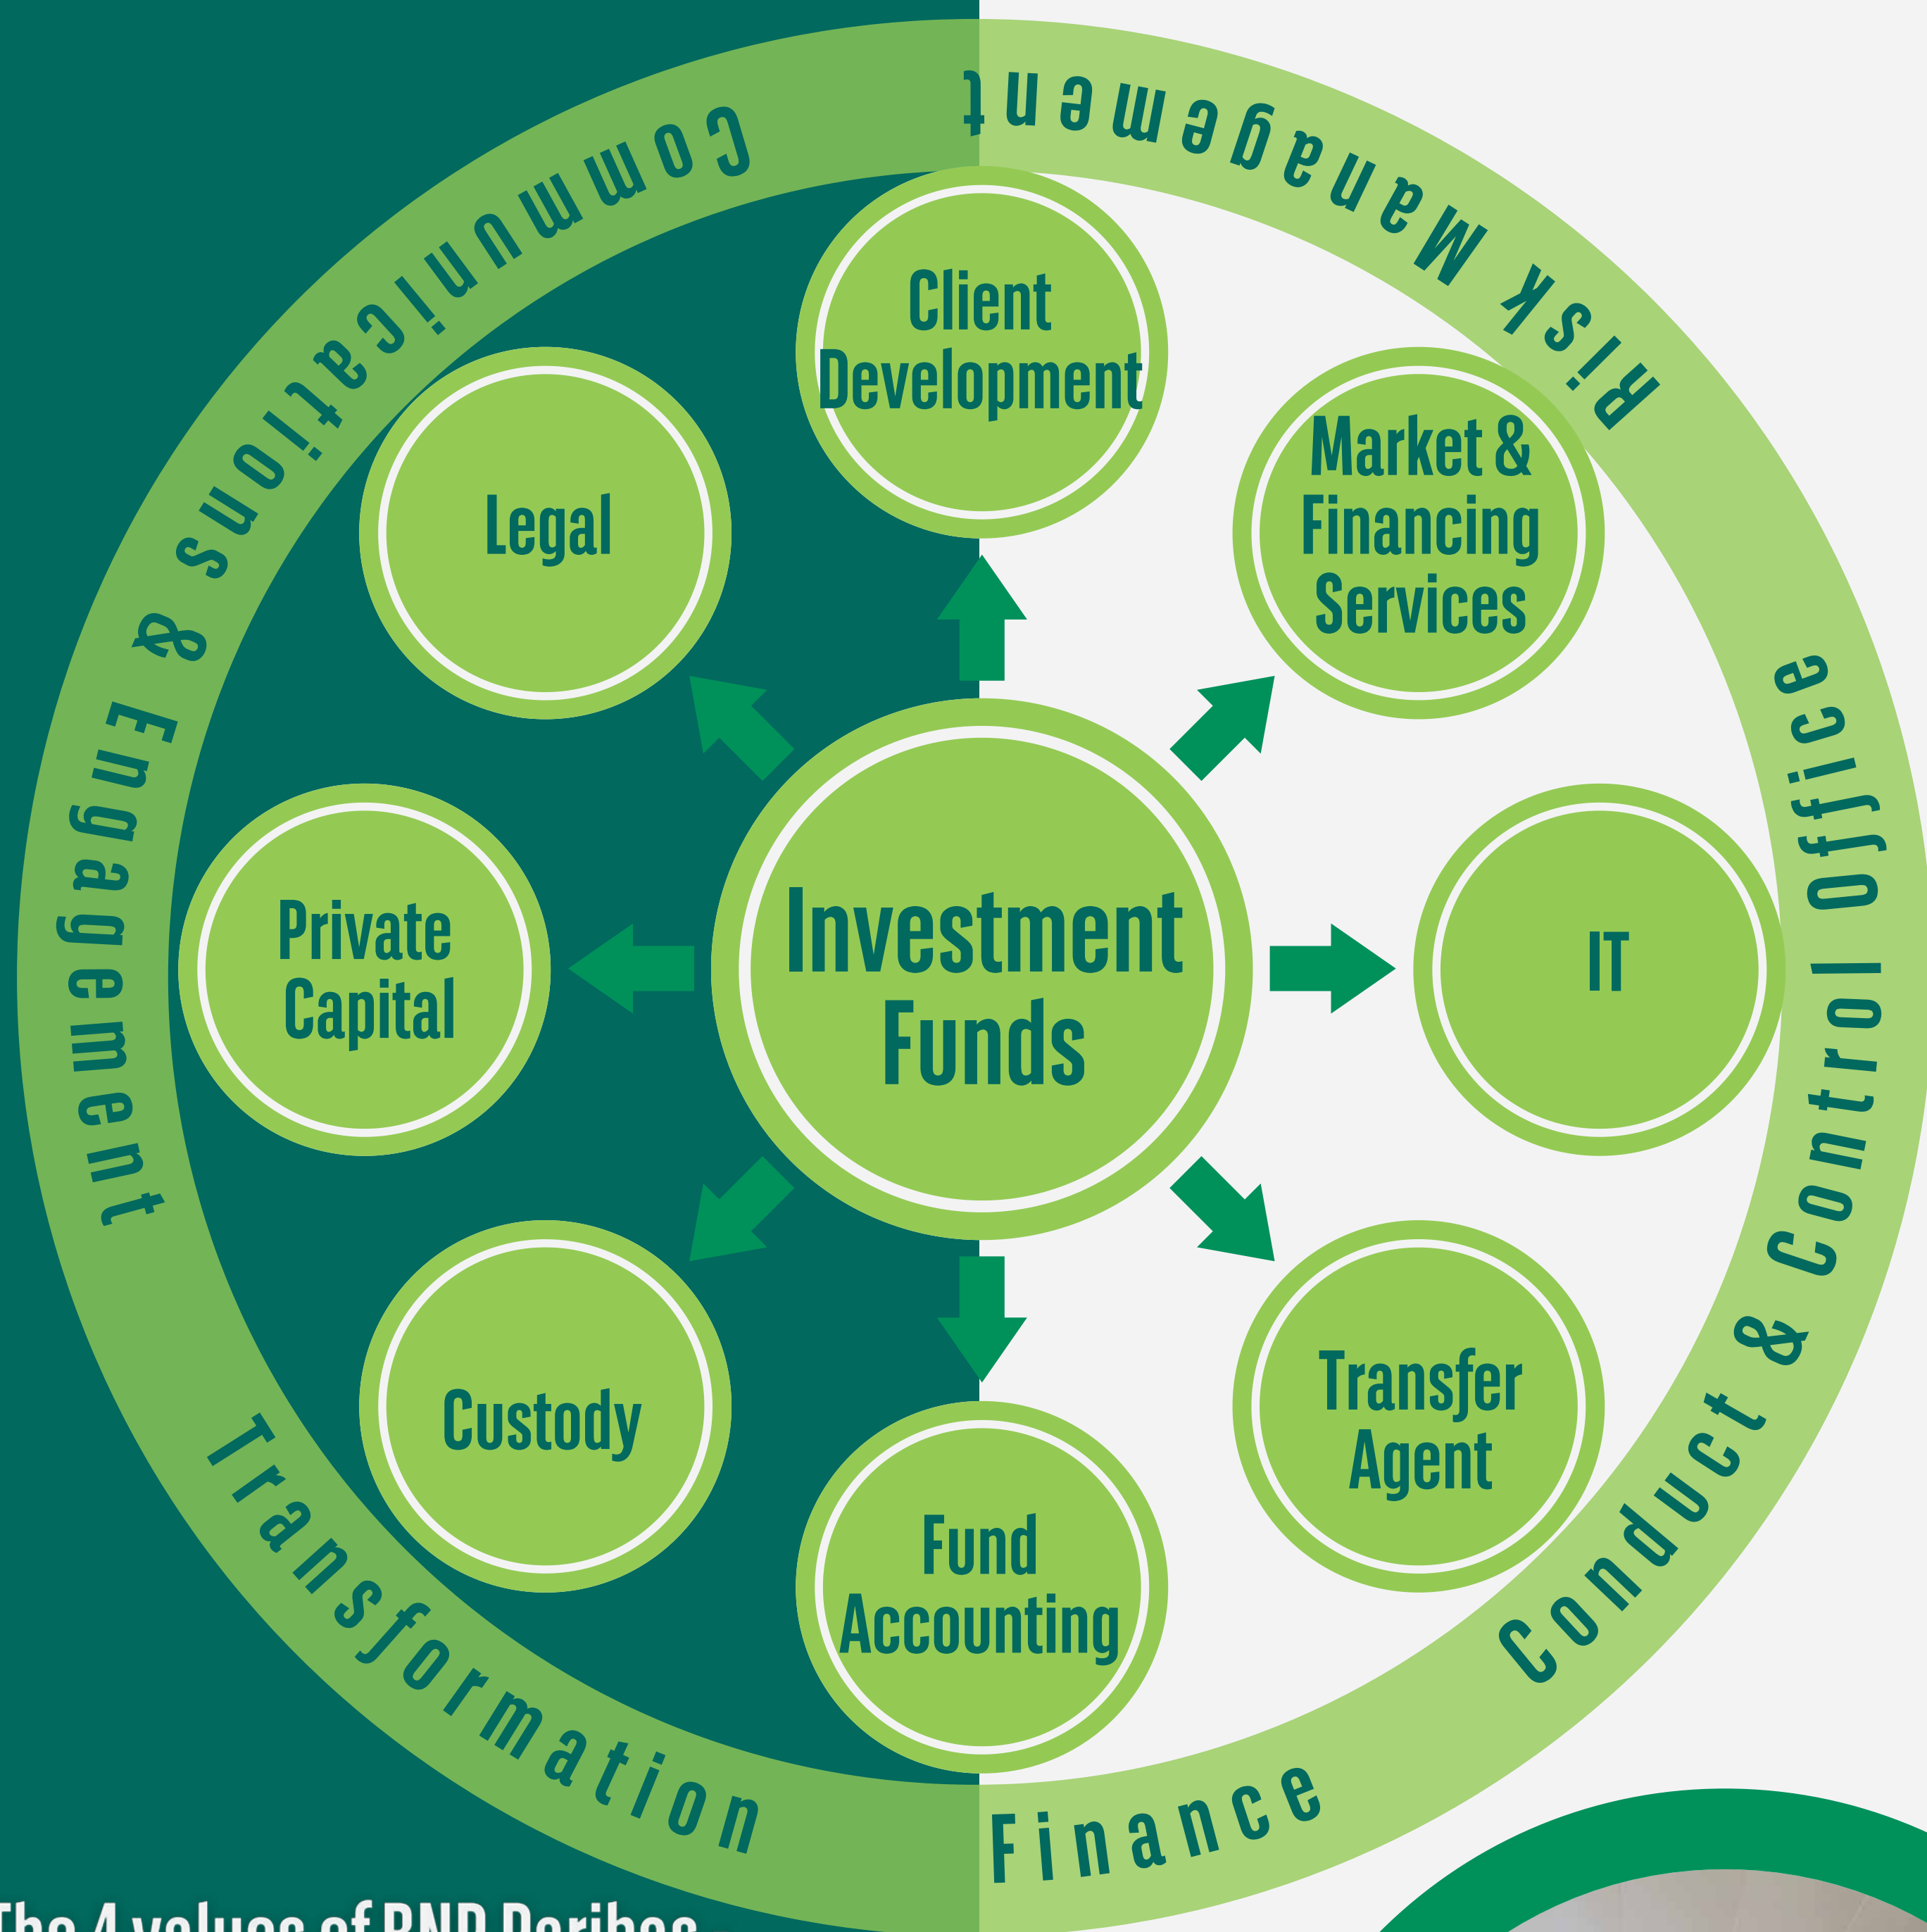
Communications & Engagement

Risk Management

Conduct & Control Office

Finance

Transformation

Client Development

Legal

Market & Financing Services

Private Capital

Investment Funds

IT

Custody

Transfer Agent

Fund Accounting

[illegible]e 4 values of BNP Paribas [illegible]